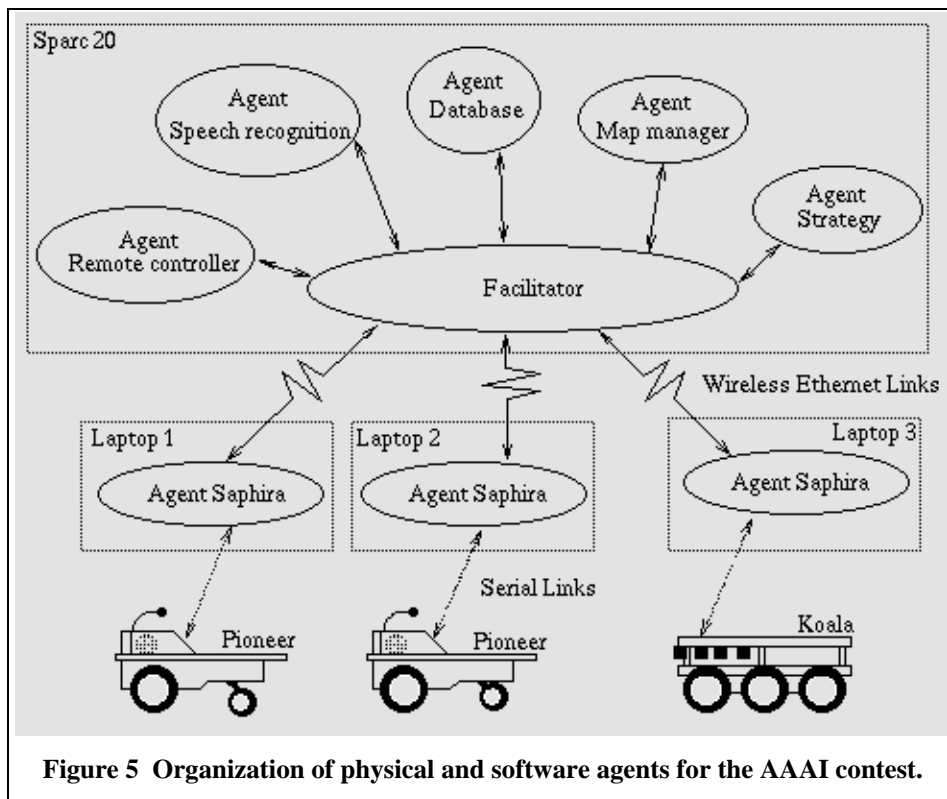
Sparc 20

Agent
Speech recognition

Agent
Database

Agent
Map manager

Agent
Strategy

Agent
Remote controller

Facilitator

Wireless Ethernet Links

Laptop 1

Agent Saphira

Laptop 2

Agent Saphira

Laptop 3

Agent Saphira

Serial Links

Pioneer

Pioneer

Koala

Figure 5 Organization of physical and software agents for the AAAI contest.